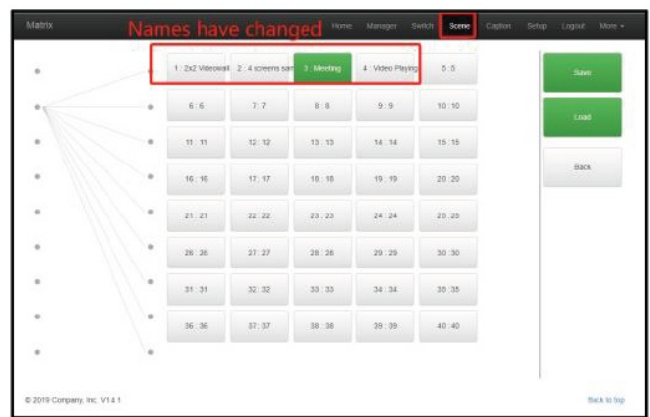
Matrix

Names have changed

Home Manager Switch Scene Caption Setup Logout More

| 1 : 2x2 Videowall | 2 : 4 screens sam | 3 : Meeting | 4 : Video Playing | 5 : 5 |
|---|---|---|---|---|
| 6 : 6 | 7 : 7 | 8 : 8 | 9 : 9 | 10 : 10 |
| 11 : 11 | 12 : 12 | 13 : 13 | 14 : 14 | 15 : 15 |
| 16 : 16 | 17 : 17 | 18 : 18 | 19 : 19 | 20 : 20 |
| 21 : 21 | 22 : 22 | 23 : 23 | 24 : 24 | 25 : 25 |
| 26 : 26 | 27 : 27 | 28 : 28 | 29 : 29 | 30 : 30 |
| 31 : 31 | 32 : 32 | 33 : 33 | 34 : 34 | 35 : 35 |
| 36 : 36 | 37 : 37 | 38 : 38 | 39 : 39 | 40 : 40 |

Save

Load

Back

© 2019 Company, Inc. V1.4.1

Back to top